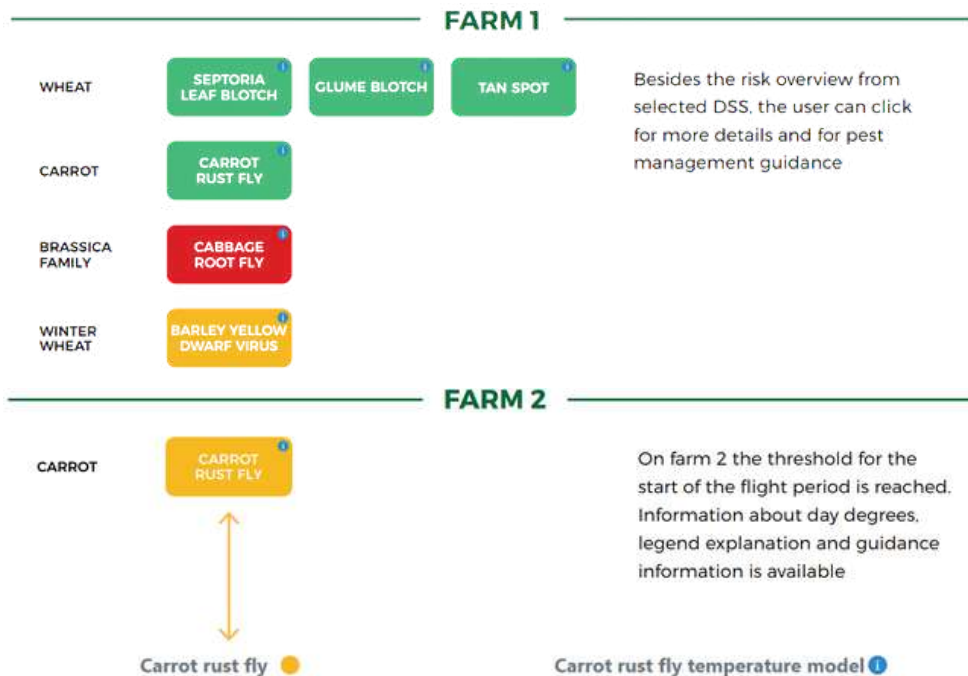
FARM 1

WHEAT

SEPTORIA LEAF BLOTCH

GLUME BLOTCH

TAN SPOT

Besides the risk overview from selected DSS, the user can click for more details and for pest management guidance

CARROT

CARROT RUST FLY

BRASSICA FAMILY

CABBAGE ROOT FLY

WINTER WHEAT

BARLEY YELLOW DWARF VIRUS

FARM 2

CARROT

CARROT RUST FLY

On farm 2 the threshold for the start of the flight period is reached. Information about day degrees, legend explanation and guidance information is available

Carrot rust fly

Carrot rust fly temperature model